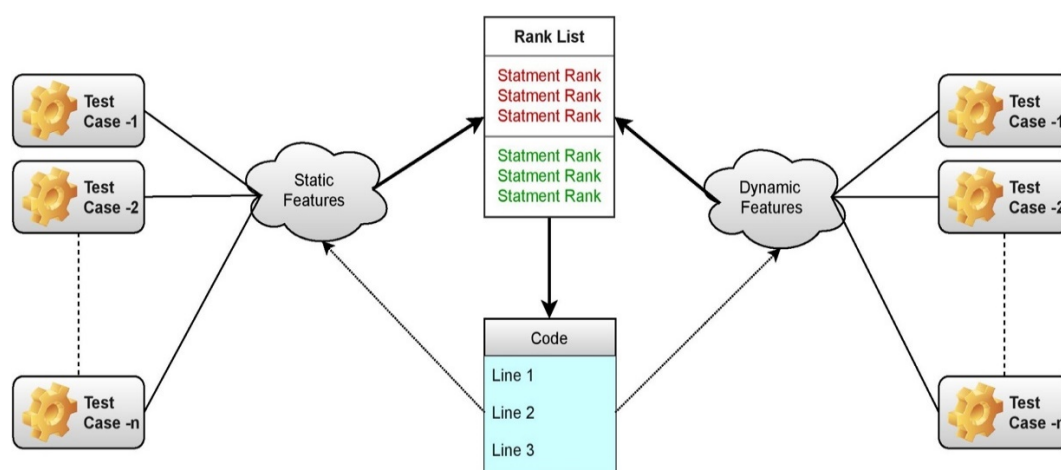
Test Case -1

Test Case -2

Test Case -n

Static Features

Rank List

Statment Rank
Statment Rank
Statment Rank

Statment Rank
Statment Rank
Statment Rank

Code

Line 1

Line 2

Line 3

Dynamic Features

Test Case -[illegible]

Test Case -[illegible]

Test Case -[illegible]